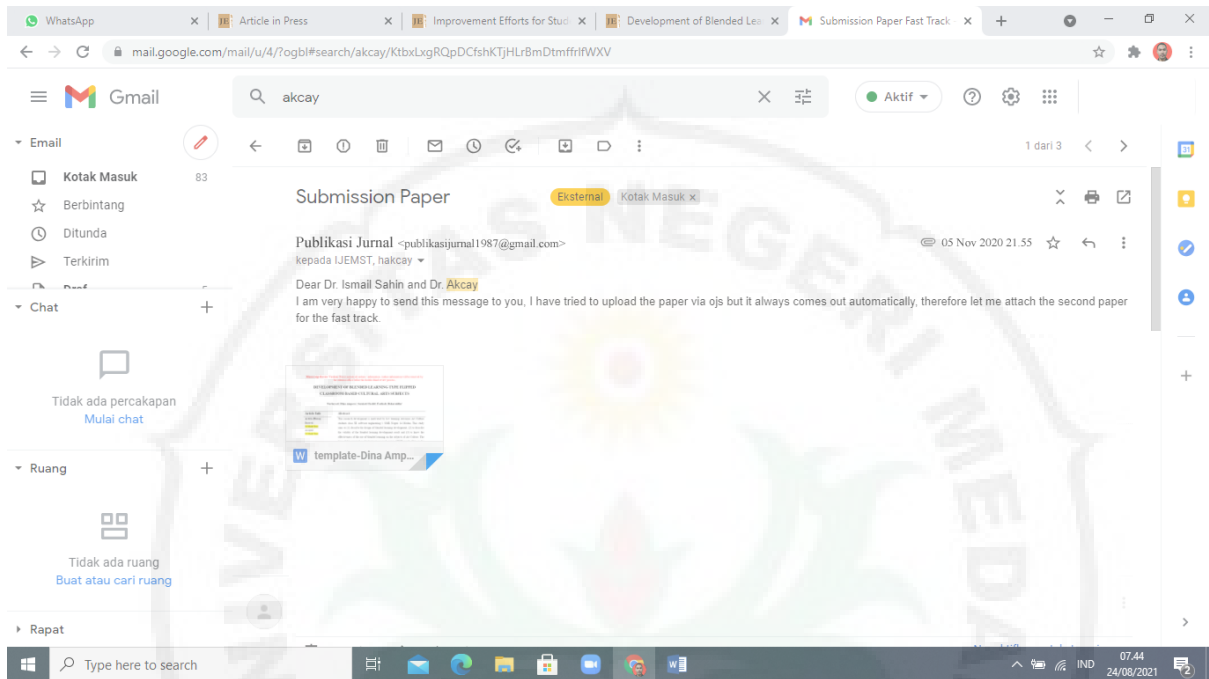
WhatsApp | Article in Press | Improvement Efforts for Stud | Development of Blended Lea | Submission Paper Fast Track

mail.google.com/mail/u/4/?ogbl#search/akcay/KtbxLxgRQpDCfshKTjHLrBmDtmffrlfWXV

Gmail

akcay

Aktif

Email
Kotak Masuk 83
Berbintang
Ditunda
Terkirim

Chat
Tidak ada percakapan
Mulai chat

Ruang
Tidak ada ruang
Buat atau cari ruang

Rapat

1 dari 3

Submission Paper Eksternal Kotak Masuk ×

Publikasi Jurnal <publikasijurnal1987@gmail.com>
kepada IJEMST, hakcay

05 Nov 2020 21.55

Dear Dr. Ismail Sahin and Dr. Akcay
I am very happy to send this message to you, I have tried to upload the paper via ojs but it always comes out automatically, therefore let me attach the second paper for the fast track.

DEVELOPMENT OF BLENDED LEARNING TYPE FLIPPED CLASSROOM BASED CULTURAL ARTS SUBJECTS

template-Dina Amp...

Type here to search

IND 07.44 24/08/2021